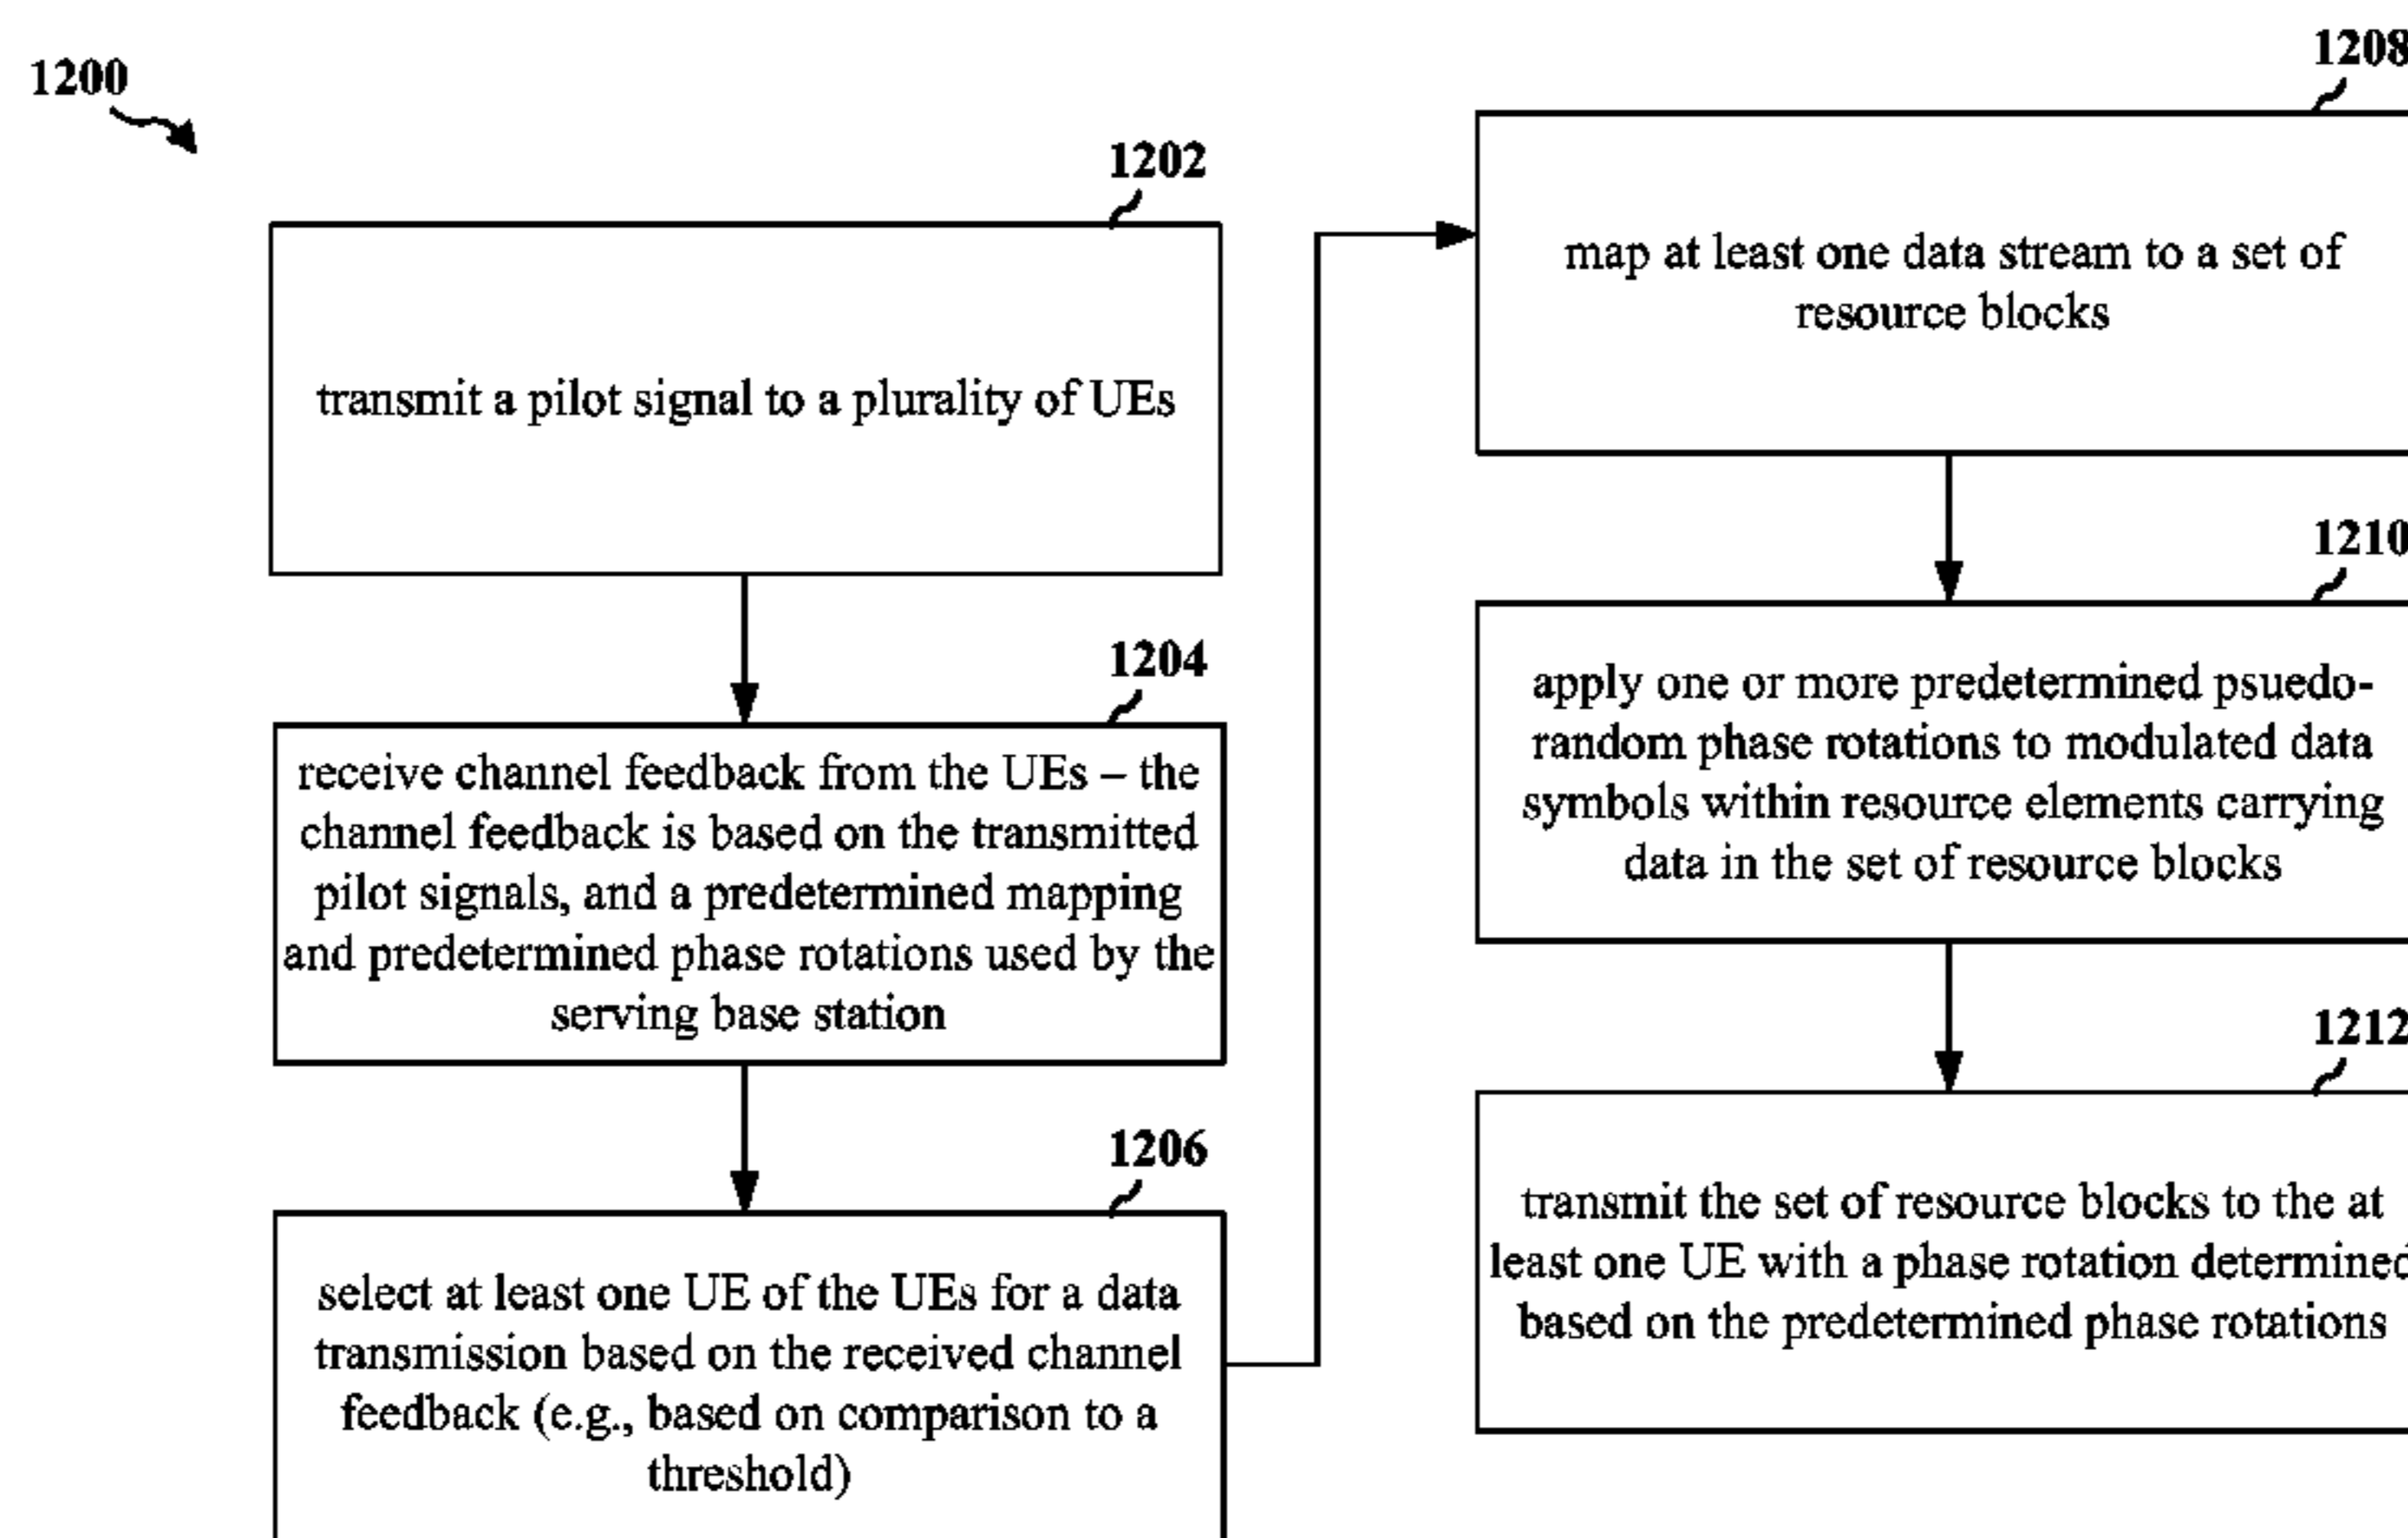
1200

1202

transmit a pilot signal to a plurality of UEs

1204

receive channel feedback from the UEs – the channel feedback is based on the transmitted pilot signals, and a predetermined mapping and predetermined phase rotations used by the serving base station

1206

select at least one UE of the UEs for a data transmission based on the received channel feedback (e.g., based on comparison to a threshold)

1208

map at least one data stream to a set of resource blocks

1210

apply one or more predetermined psuedo-random phase rotations to modulated data symbols within resource elements carrying data in the set of resource blocks

1212

transmit the set of resource blocks to the at least one UE with a phase rotation determined based on the predetermined phase rotations